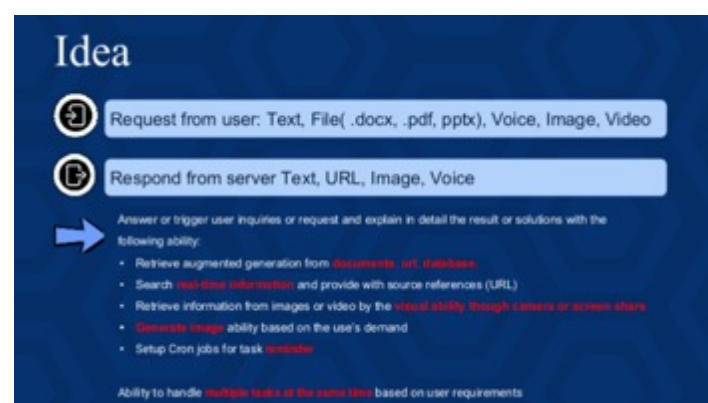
Idea

Request from user: Text, File( .docx, .pdf, pptx), Voice, Image, Video

Respond from server Text, URL, Image, Voice

Answer or trigger user inquiries or request and explain in detail the result or solutions with the following ability:

- Retrieve augmented generation from documents, url, database
- Search real-time information and provide with source references (URL)
- Retrieve information from images or video by the visual ability though camera or screen share
- Generate image ability based on the use's demand
- Setup Cron jobs for task reminder

Ability to handle multiple tasks at the same time based on user requirements